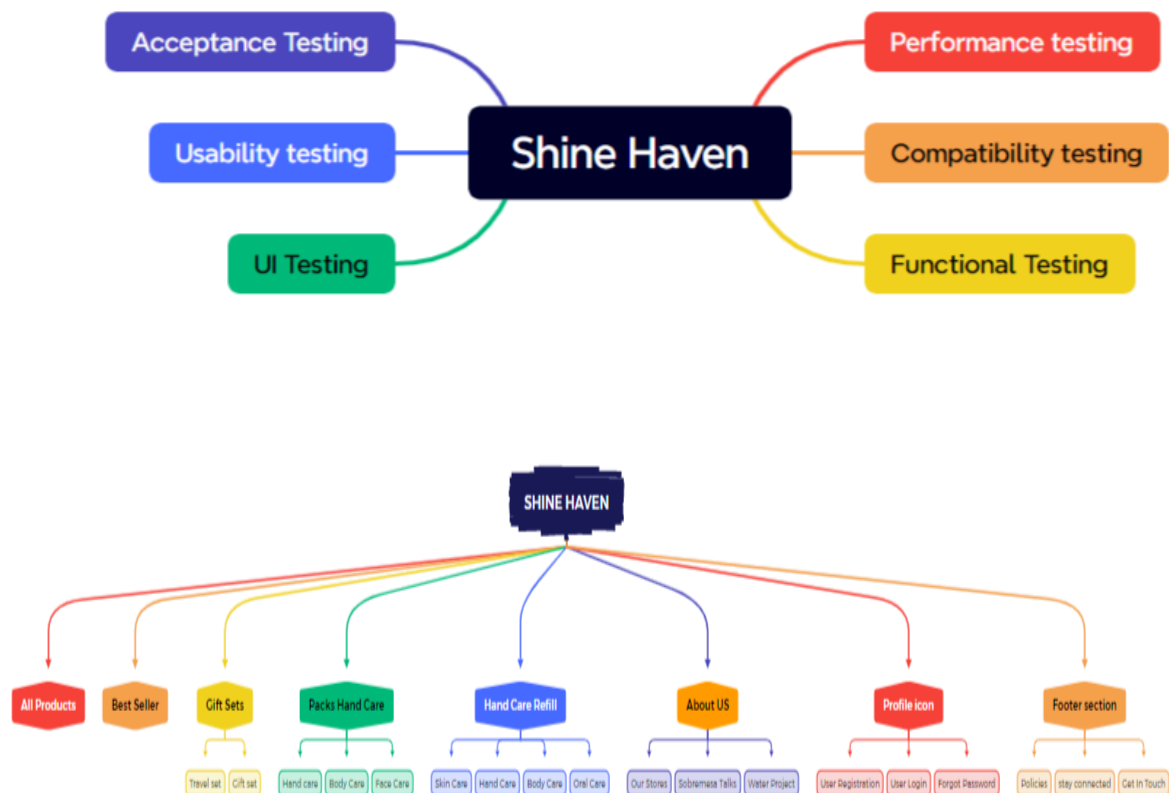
Acceptance Testing

Usability testing

UI Testing

Shine Haven

Performance testing

Compatibility testing

Functional Testing

SHINE HAVEN

All Products

Best Seller

Gift Sets

Travel set

Gift set

Packs Hand Care

Hand care

Body Care

Face Care

Hand Care Refill

Skin Care

Hand Care

Body Care

Oral Care

About US

Our Stores

Sobremesa Talks

Water Project

Profile icon

User Registration

User Login

Forgot Password

Footer section

Policies

stay connected

Get In Touch